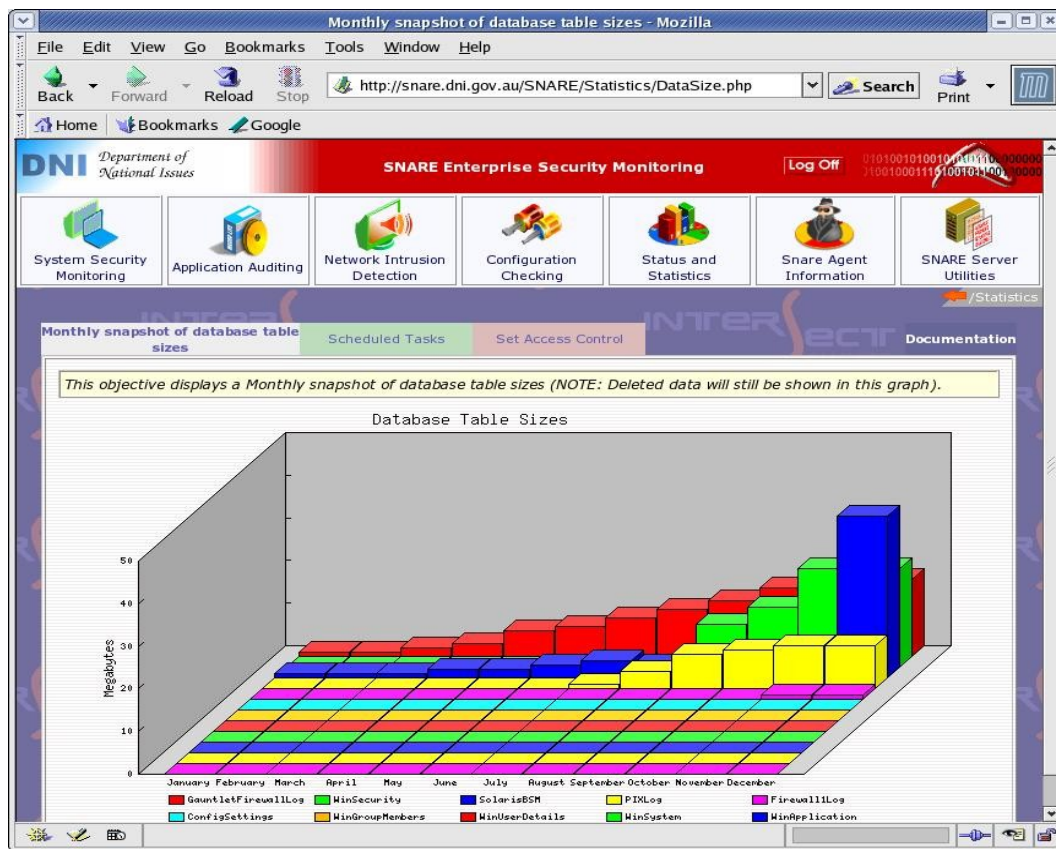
Monthly snapshot of database table sizes - Mozilla

File Edit View Go Bookmarks Tools Window Help

Back Forward Reload Stop http://snare.dni.gov.au/SNARE/Statistics/DataSize.php Search Print

Home Bookmarks Google

DNI Department of National Issues

SNARE Enterprise Security Monitoring

Log Off

System Security Monitoring | Application Auditing | Network Intrusion Detection | Configuration Checking | Status and Statistics | Snare Agent Information | SNARE Server Utilities

/Statistics

Monthly snapshot of database table sizes | Scheduled Tasks | Set Access Control | Documentation

This objective displays a Monthly snapshot of database table sizes (NOTE: Deleted data will still be shown in this graph).

Database Table Sizes

Megabytes

50
40
30
20
10
0

January February March April May June July August September October November December

GauntletFirewallLog WinSecurity SolarisBSM PIXLog FirewallLog
ConfigSettings WinGroupMembers WinUserDetails WinSystem WinApplication